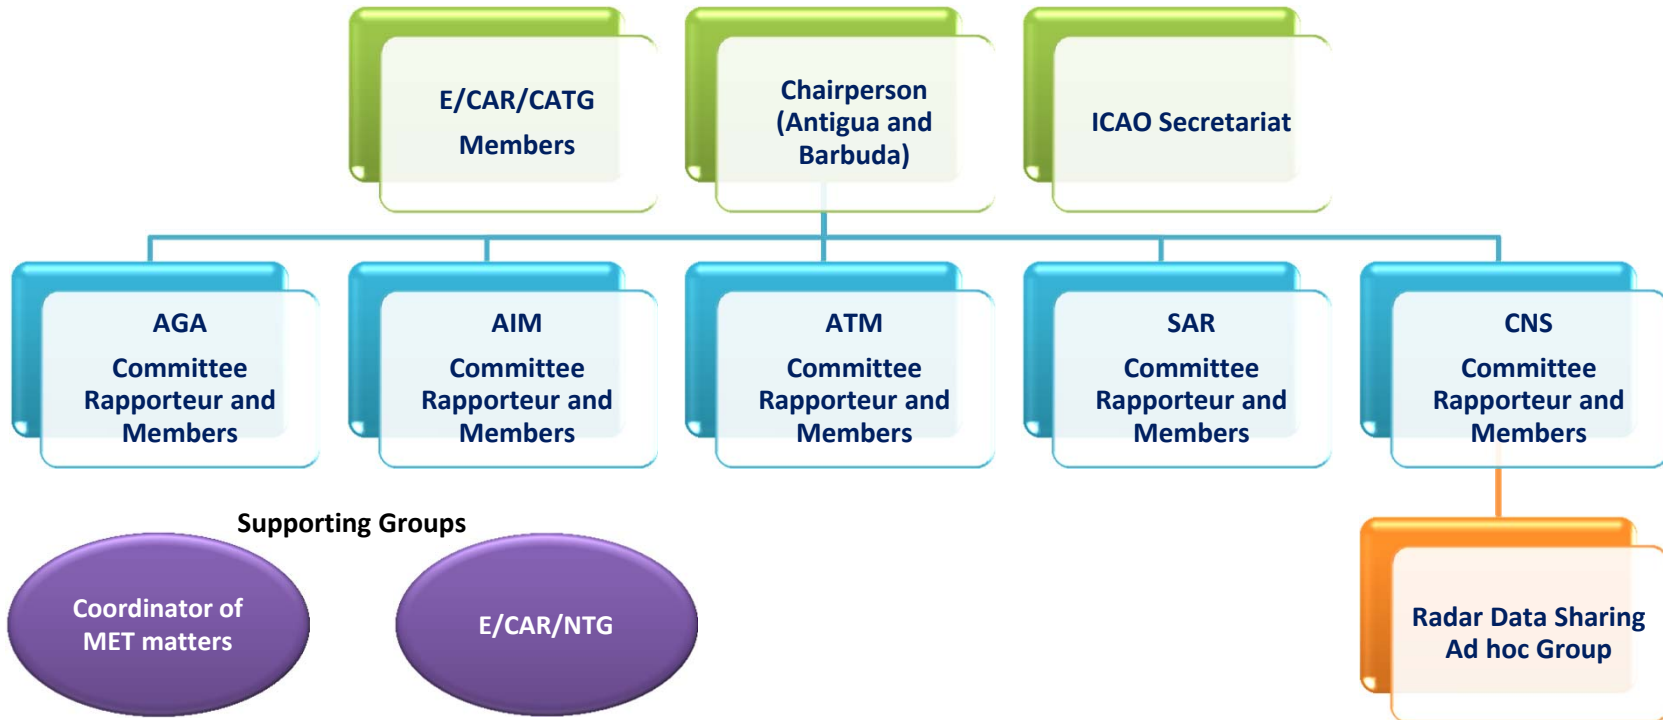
E/CAR/CATG
Members

Chairperson
(Antigua and
Barbuda)

ICAO Secretariat

AGA
Committee
Rapporteur and
Members

AIM
Committee
Rapporteur and
Members

ATM
Committee
Rapporteur and
Members

SAR
Committee
Rapporteur and
Members

CNS
Committee
Rapporteur and
Members

Supporting Groups

Coordinator of
MET matters

E/CAR/NTG

Radar Data Sharing
Ad hoc Group